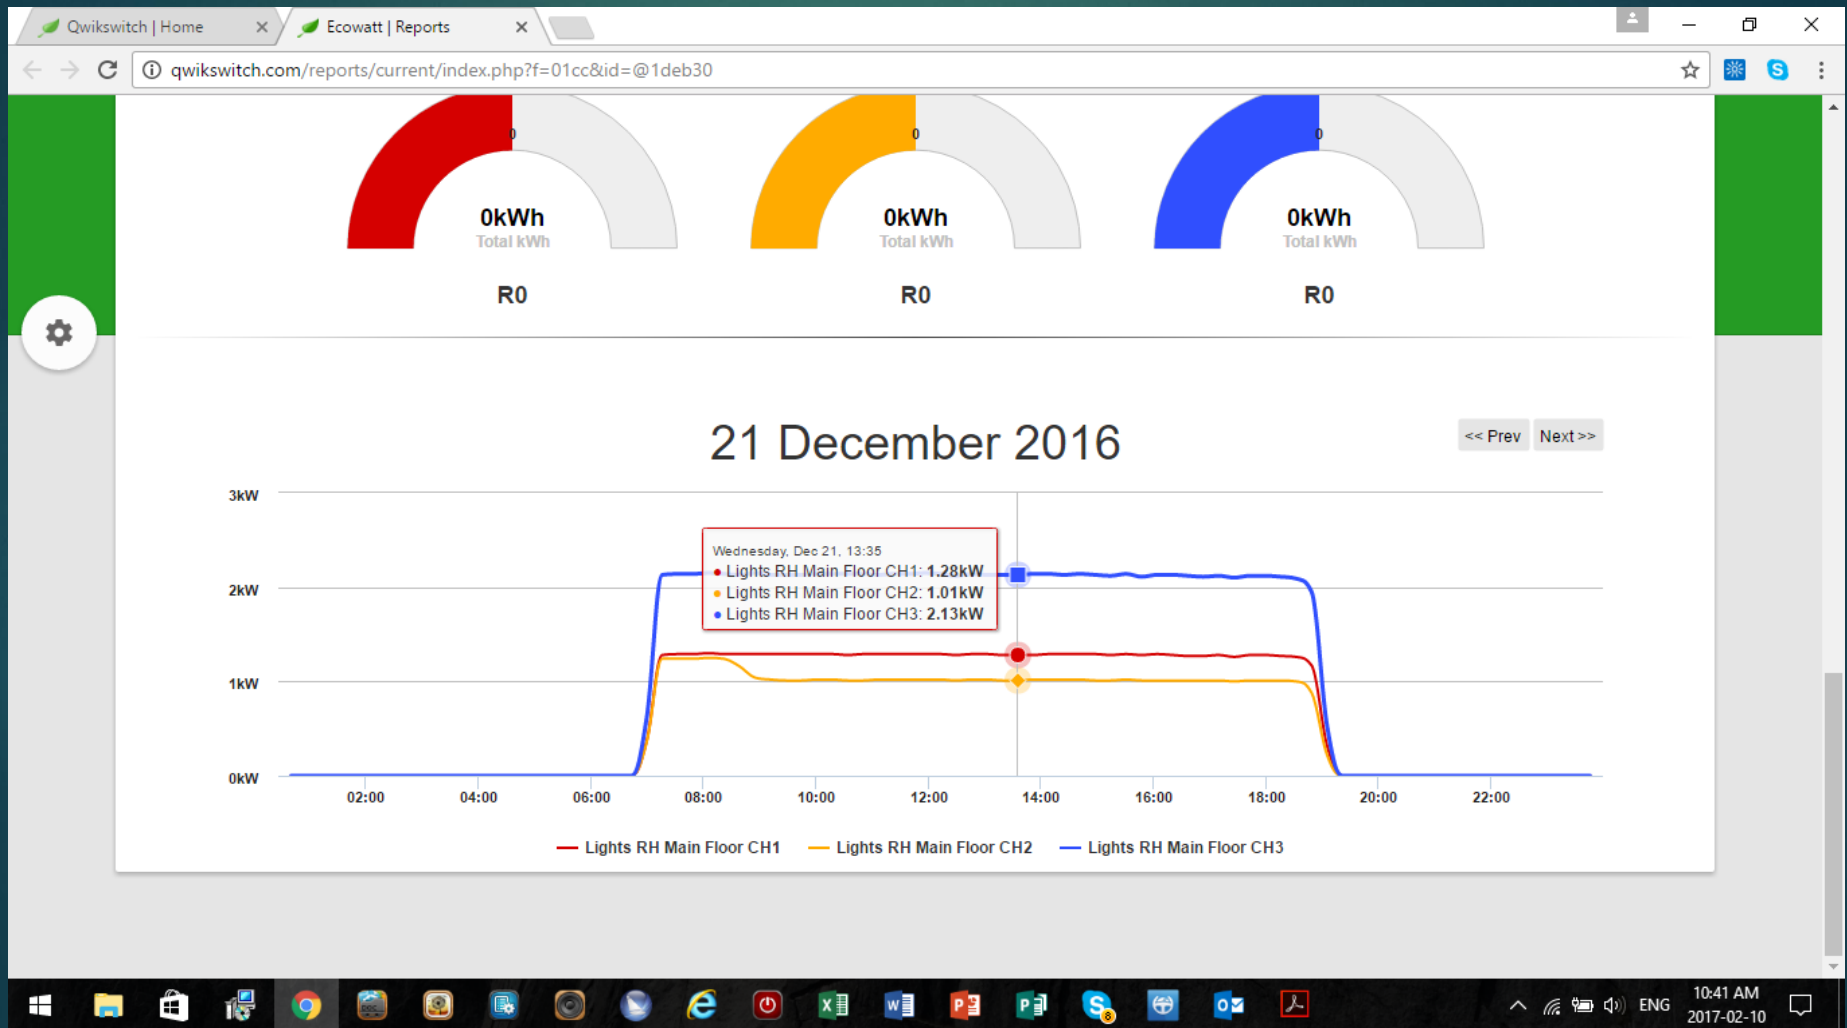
Qwikswitch | Home ×
Ecowatt | Reports ×

qwikswitch.com/reports/current/index.php?f=01cc&id=@1deb30

0
0kWh
Total kWh
R0

0
0kWh
Total kWh
R0

0
0kWh
Total kWh
R0

21 December 2016

<< Prev Next >>

3kW
2kW
1kW
0kW

Wednesday, Dec 21, 13:35
● Lights RH Main Floor CH1: **1.28kW**
● Lights RH Main Floor CH2: **1.01kW**
● Lights RH Main Floor CH3: **2.13kW**

02:00 04:00 06:00 08:00 10:00 12:00 14:00 16:00 18:00 20:00 22:00

Lights RH Main Floor CH1 Lights RH Main Floor CH2 Lights RH Main Floor CH3

ENG 10:41 AM 2017-02-10